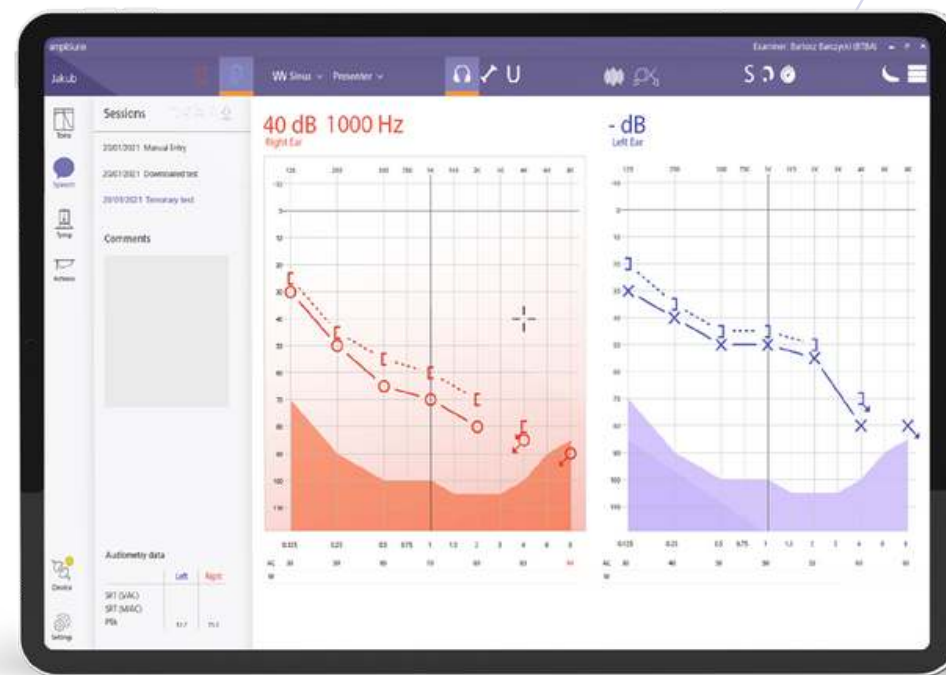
amplsuite

Examiner: Bartosz Barczyński (BTBA)

Jakub

WN Sinus Presenter

S

Tone

Speech

Tymp

Sessions

20/01/2021 Manual Entry

20/01/2021 Downloaded test

20/01/2021 Temporary test

Comments

Audiometry data

Left Right

SRT (VAC)

SRT (MAC)

PTA

Device

Settings

40 dB 1000 Hz

Right Ear

- dB

Left Ear

125 250 500 750 1k 1.5k 2k 3k 4k 6k 8k

0.125 0.25 0.5 0.75 1 1.5 2 3 4 6 8

AC

W